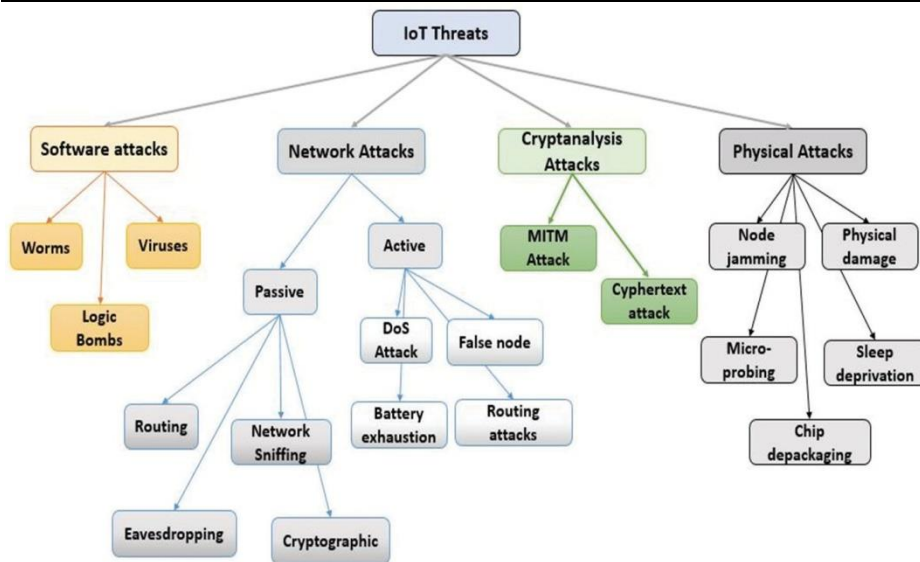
IoT Threats

Software attacks

Worms

Viruses

Logic Bombs

Network Attacks

Passive

Routing

Network Sniffing

Eavesdropping

Cryptographic

Active

DoS Attack

Battery exhaustion

False node

Routing attacks

Cryptanalysis Attacks

MITM Attack

Cyphertext attack

Physical Attacks

Node jamming

Physical damage

Micro-probing

Sleep deprivation

Chip depackaging